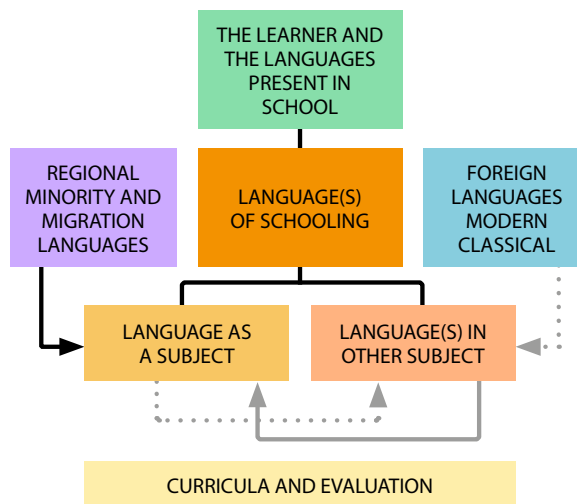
THE LEARNER AND THE LANGUAGES PRESENT IN SCHOOL

REGIONAL MINORITY AND MIGRATION LANGUAGES

LANGUAGE(S) OF SCHOOLING

FOREIGN LANGUAGES MODERN CLASSICAL

LANGUAGE AS A SUBJECT

LANGUAGE(S) IN OTHER SUBJECT

CURRICULA AND EVALUATION